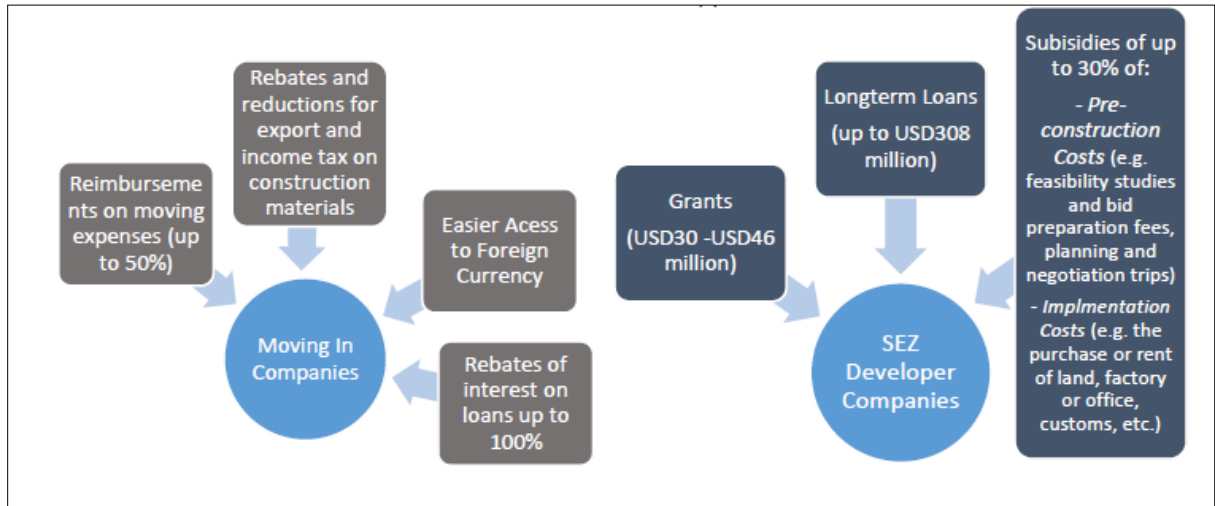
Rebates and reductions for export and income tax on construction materials

Reimbursements on moving expenses (up to 50%)

Easier Acess to Foreign Currency

Moving In Companies

Rebates of interest on loans up to 100%

Grants (USD30 -USD46 million)

Longterm Loans (up to USD308 million)

Subisidies of up to 30% of:
- *Pre-construction Costs* (e.g. feasibility studies and bid preparation fees, planning and negotiation trips)
- *Implmentation Costs* (e.g. the purchase or rent of land, factory or office, customs, etc.)

SEZ Developer Companies